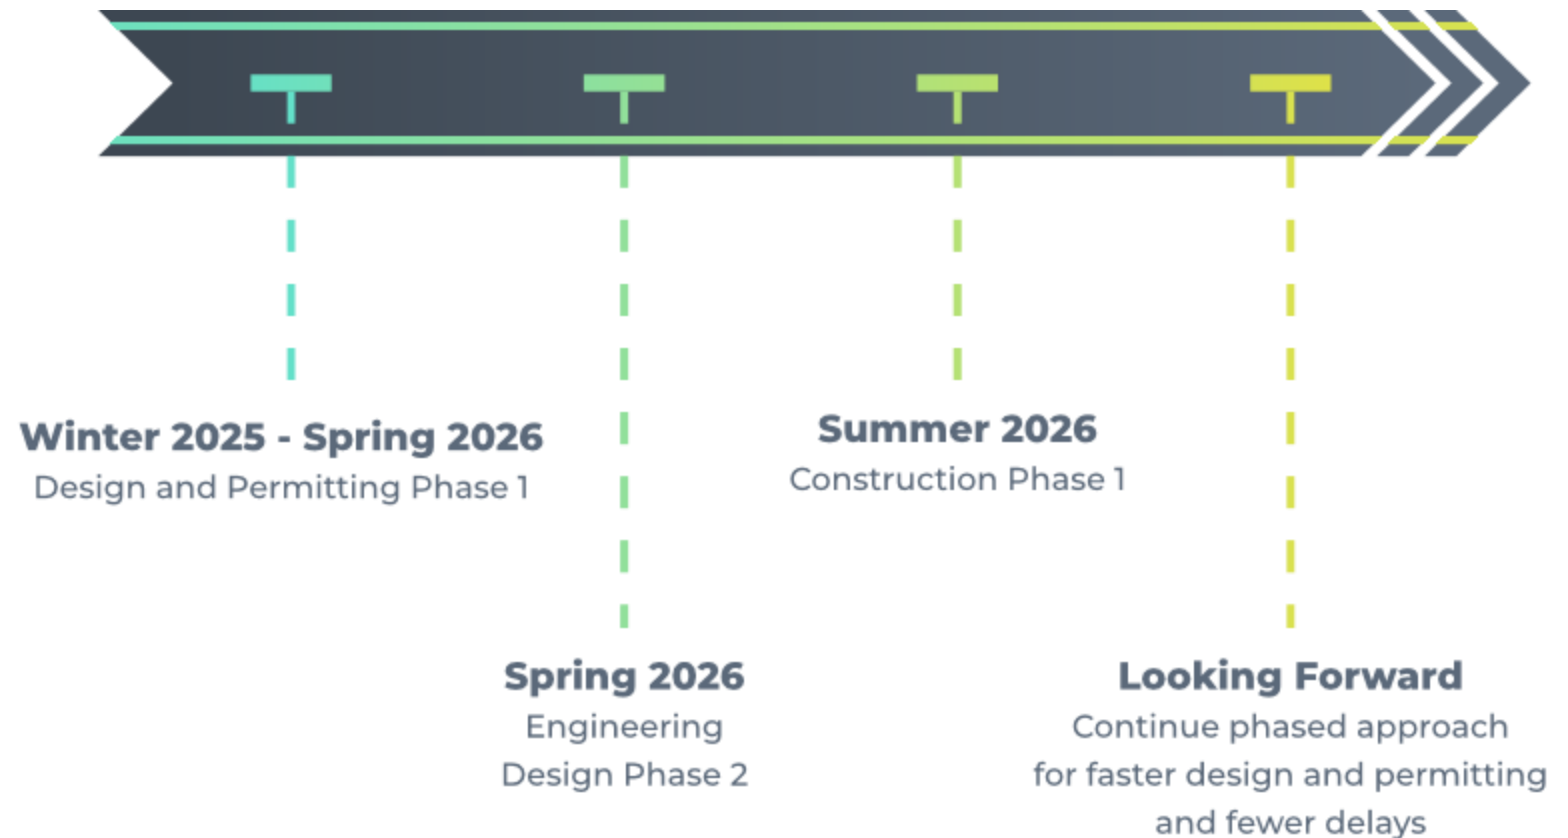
Winter 2025 - Spring 2026
Design and Permitting Phase 1

Summer 2026
Construction Phase 1

Spring 2026
Engineering Design Phase 2

Looking Forward
Continue phased approach for faster design and permitting and fewer delays